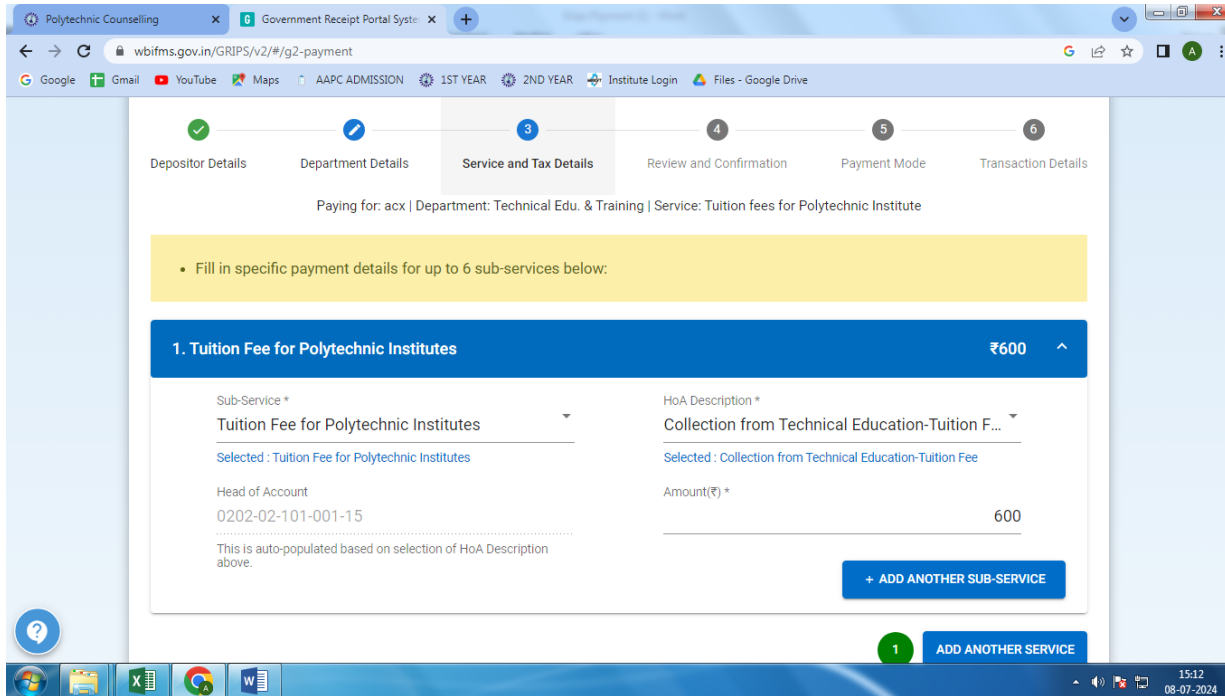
Polytechnic Counselling ×
G Government Receipt Portal Syste ×
+

wbifms.gov.in/GRIPS/v2/#/g2-payment

Google Gmail YouTube Maps AAPC ADMISSION 1ST YEAR 2ND YEAR Institute Login Files - Google Drive

Depositor Details
Department Details
3 Service and Tax Details
4 Review and Confirmation
5 Payment Mode
6 Transaction Details

Paying for: acx | Department: Technical Edu. & Training | Service: Tuition fees for Polytechnic Institute

• Fill in specific payment details for up to 6 sub-services below:

1. Tuition Fee for Polytechnic Institutes ₹600

Sub-Service *
Tuition Fee for Polytechnic Institutes
Selected : Tuition Fee for Polytechnic Institutes

HoA Description *
Collection from Technical Education-Tuition F...
Selected : Collection from Technical Education-Tuition Fee

Head of Account
0202-02-101-001-15
This is auto-populated based on selection of HoA Description above.

Amount(₹) *
600

+ ADD ANOTHER SUB-SERVICE

1 ADD ANOTHER SERVICE

15:12
08-07-2024